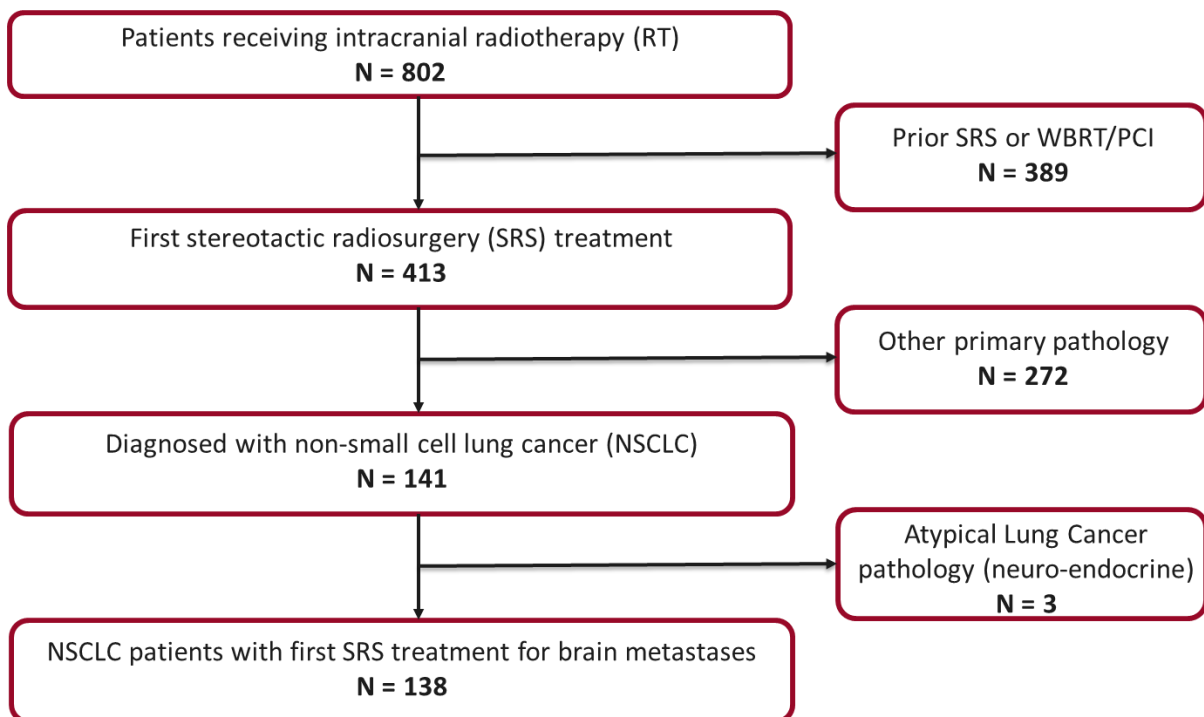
Patients receiving intracranial radiotherapy (RT)
**N = 802**

Prior SRS or WBRT/PCI
**N = 389**

First stereotactic radiosurgery (SRS) treatment
**N = 413**

Other primary pathology
**N = 272**

Diagnosed with non-small cell lung cancer (NSCLC)
**N = 141**

Atypical Lung Cancer pathology (neuro-endocrine)
**N = 3**

NSCLC patients with first SRS treatment for brain metastases
**N = 138**